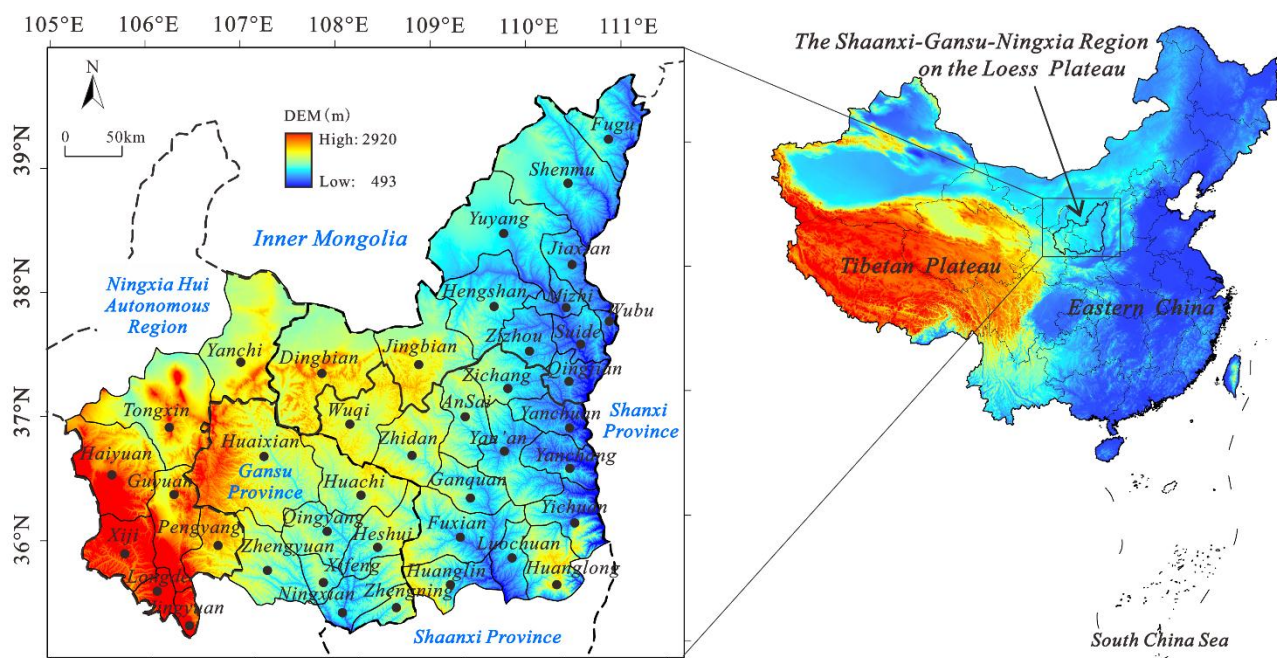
105°E 106°E 107°E 108°E 109°E 110°E 111°E

39°N
38°N
37°N
36°N

N

0 50km

DEM (m)
High: 2920
Low: 493

Inner Mongolia

Ningxia Hui Autonomous Region

Fugu
Shenmu
Yuyang
Jiaxian
Hengshan
Mizhi
Wubu
Zizhou
Suide
Yanchi
Dingbian
Jingbian
Qingjian
Zichang
Tongxin
Wuqi
AnSai
Yanchuan
Shanxi Province
Huaixian
Zhidan
Yan'an
Haiyuan
Gansu Province
Yanchang
Guyuan
Huachi
Ganquan
Yichuan
Qingyang
Pengyang
Heshui
Fuxian
Xiji
Zhengyuan
Luochuan
Xifeng
Huanglin
Huanglong
Longde
Ningxian
Zhengning
Jingyuan
Shaanxi Province

The Shaanxi-Gansu-Ningxia Region on the Loess Plateau

Tibetan Plateau

Eastern China

South China Sea